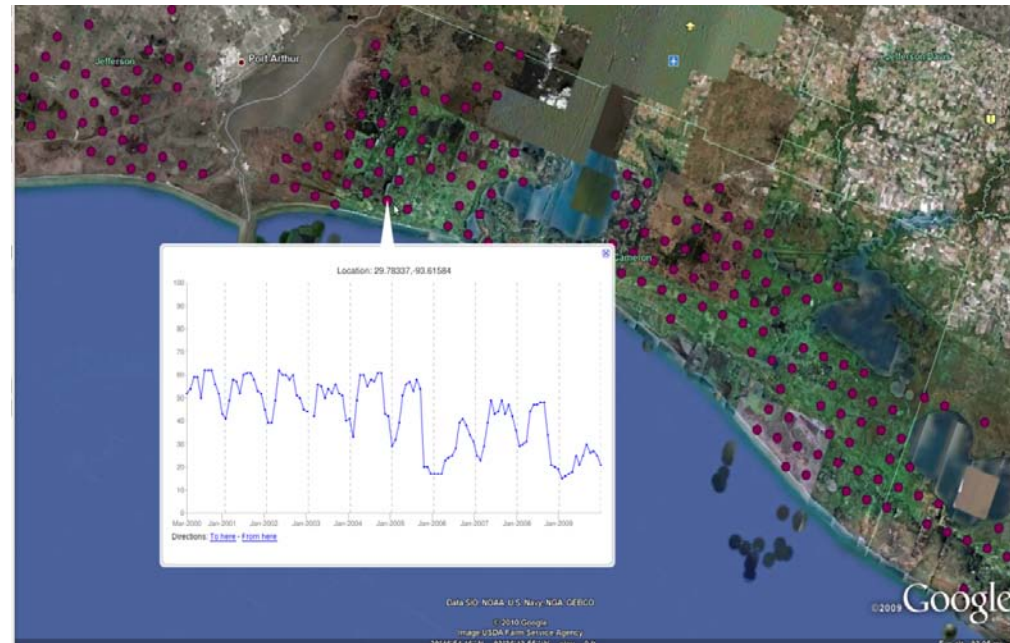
Jefferson

Port Arthur

Jefferson Davis

Location: 29.78337,-93.61584

100
90
80
70
60
50
40
30
20
10
0

Mar 2000 Jan 2001 Jan 2002 Jan 2003 Jan 2004 Jan 2005 Jan 2006 Jan 2007 Jan 2008 Jan 2009

Directions: To here - From here

Cameron

Data SIO, NOAA, U.S. Navy, NGA, GEBCO
© 2010 Google
Image USDA Farm Service Agency
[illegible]

©2009 Google